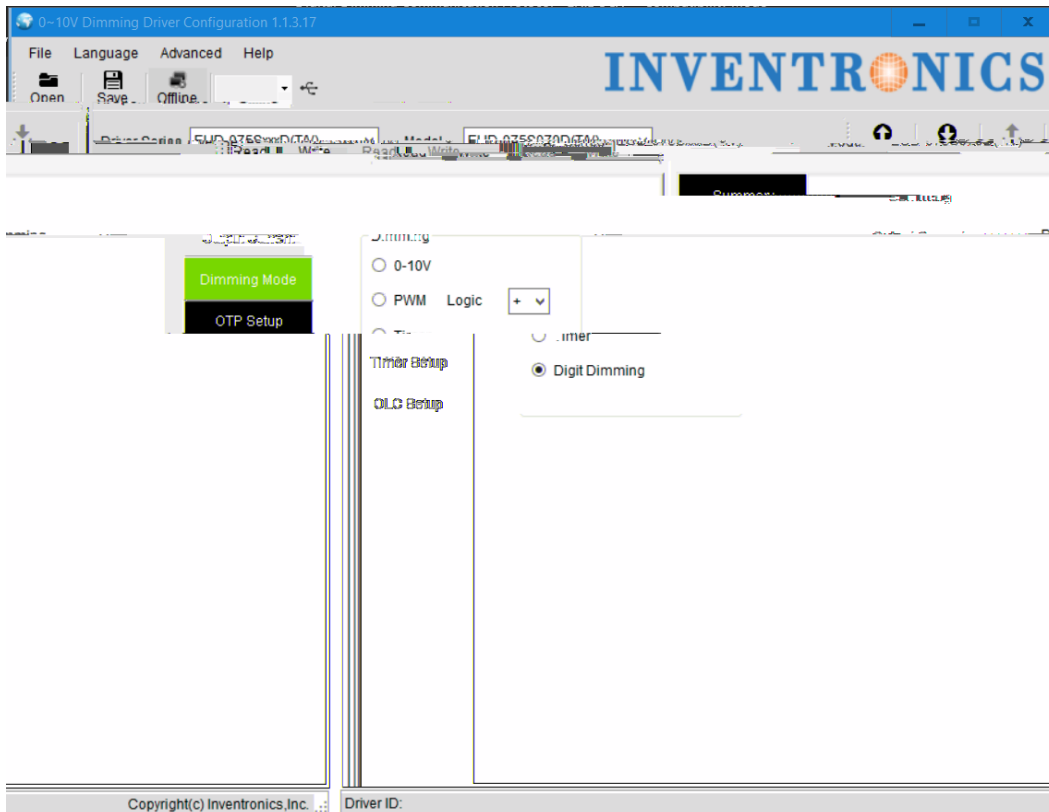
0~10V Dimming Driver Configuration 1.1.3.17

File Language Advanced Help

Open Save Offline

INVENTRONICS

Driver Series EUD-075S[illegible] Model EUD-075S070D(TA)

Read Write Read Write

Summary

Dimming Mode

OTP Setup

Dimming

0-10V

PWM Logic +

Timer

Digit Dimming

Timer Setup

OLC Setup

Copyright(c) Inventronics,Inc.

Driver ID: